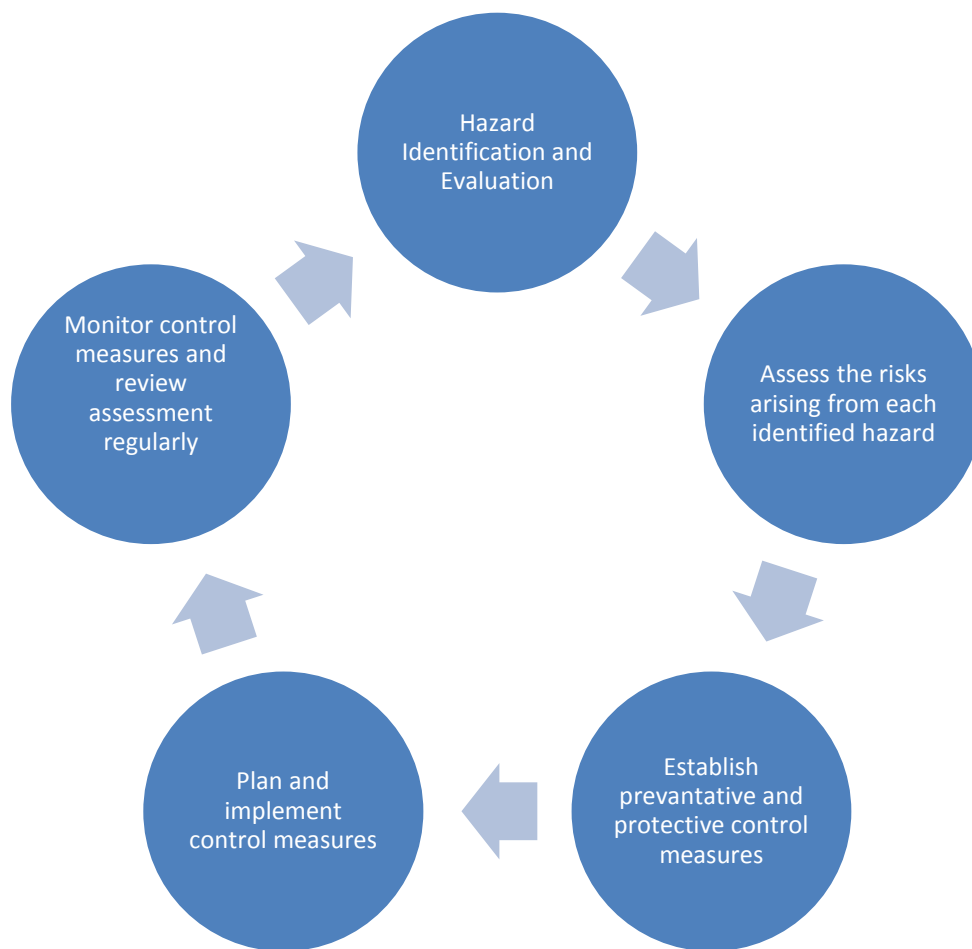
Hazard Identification and Evaluation

Assess the risks arising from each identified hazard

Establish prevantative and protective control measures

Plan and implement control measures

Monitor control measures and review assessment regularly